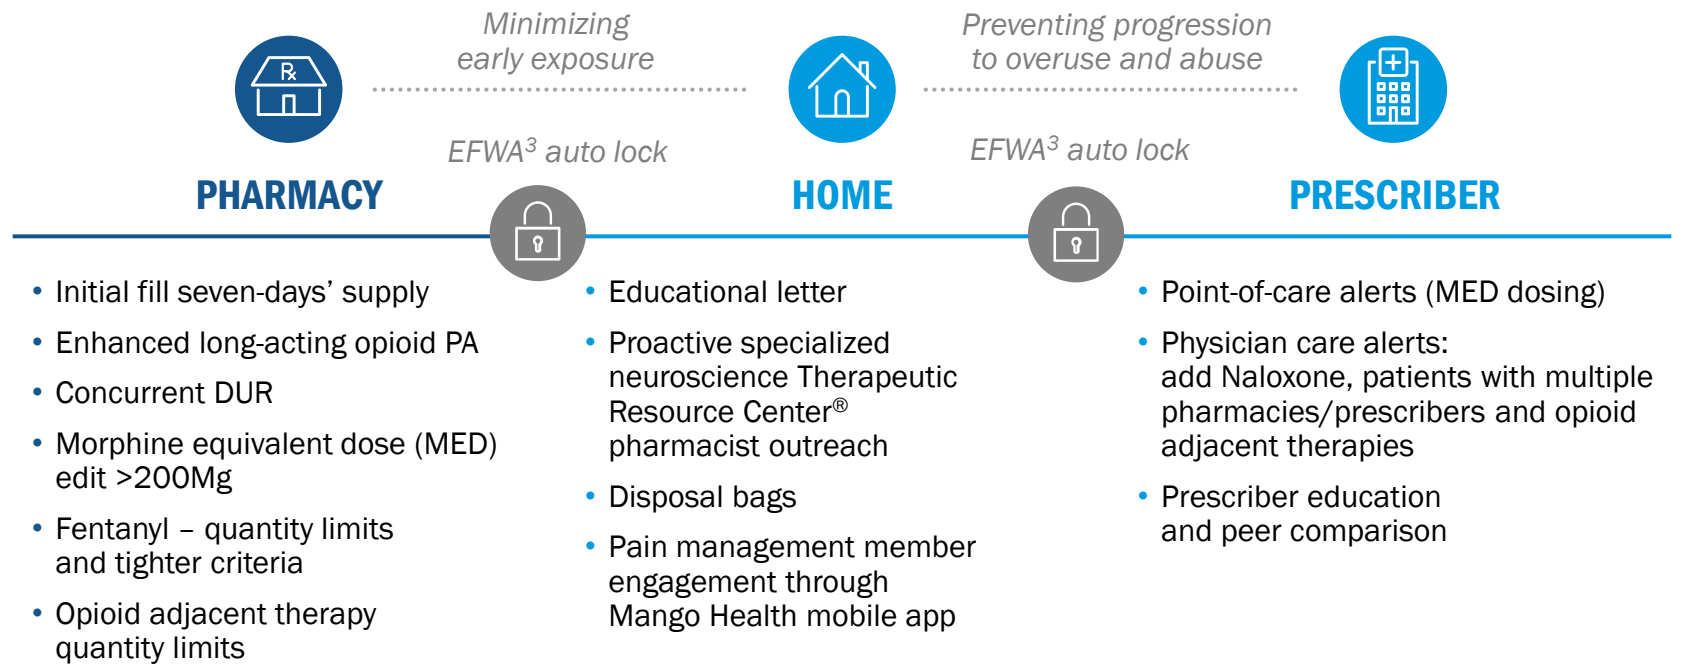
Minimizing early exposure

Preventing progression to overuse and abuse

Rx

EFWA$^3$ auto lock

EFWA$^3$ auto lock

PHARMACY

HOME

PRESCRIBER

• Initial fill seven-days' supply
• Enhanced long-acting opioid PA
• Concurrent DUR
• Morphine equivalent dose (MED) edit >200Mg
• Fentanyl – quantity limits and tighter criteria
• Opioid adjacent therapy quantity limits

• Educational letter
• Proactive specialized neuroscience Therapeutic Resource Center® pharmacist outreach
• Disposal bags
• Pain management member engagement through Mango Health mobile app

• Point-of-care alerts (MED dosing)
• Physician care alerts: add Naloxone, patients with multiple pharmacies/prescribers and opioid adjacent therapies
• Prescriber education and peer comparison